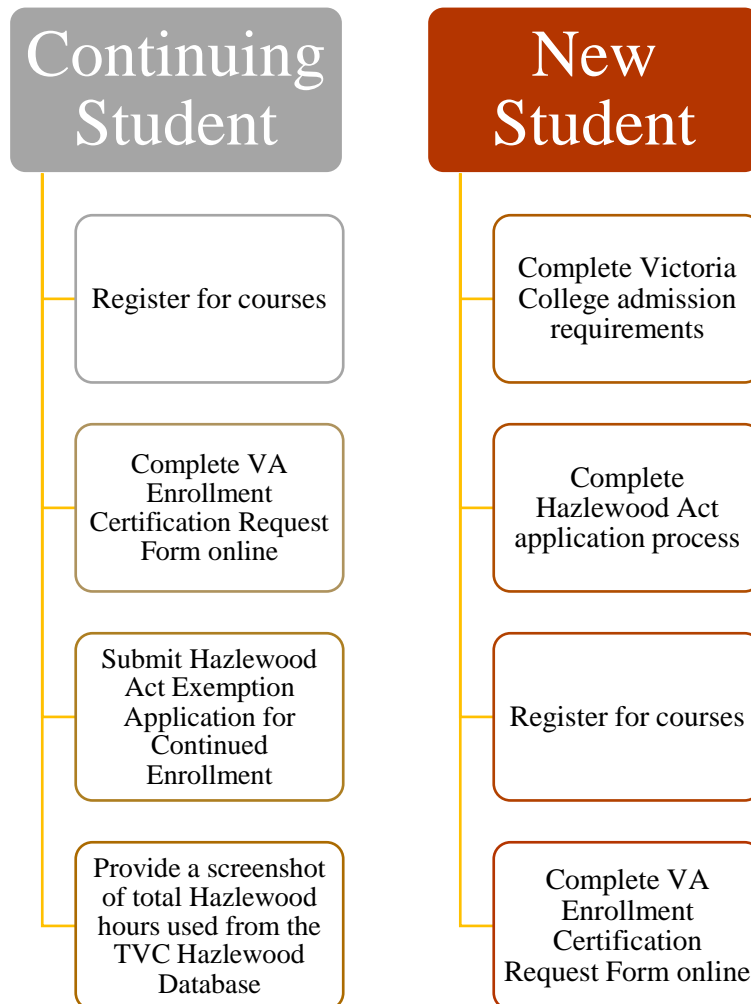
Continuing Student

Register for courses

Complete VA Enrollment Certification Request Form online

Submit Hazlewood Act Exemption Application for Continued Enrollment

Provide a screenshot of total Hazlewood hours used from the TVC Hazlewood Database

New Student

Complete Victoria College admission requirements

Complete Hazlewood Act application process

Register for courses

Complete VA Enrollment Certification Request Form online